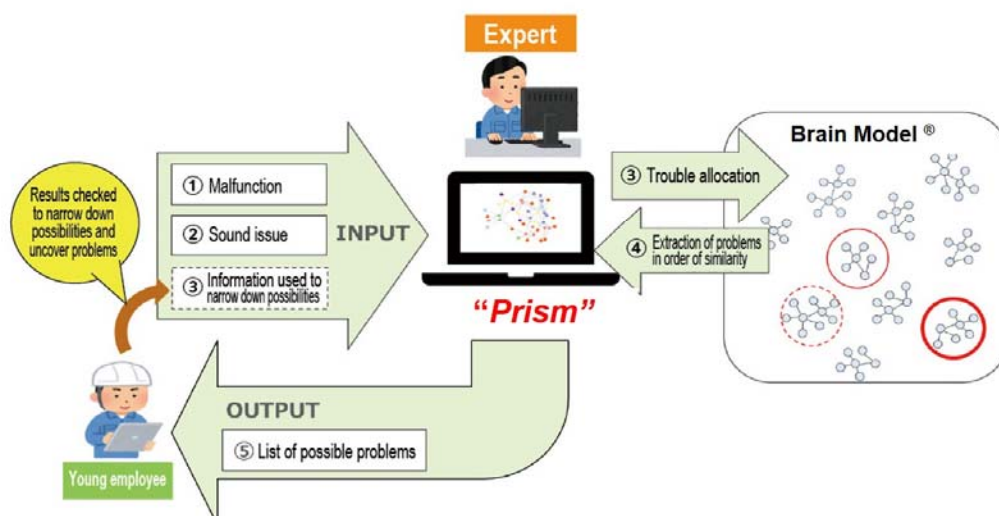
Expert

Brain Model ®

Results checked to narrow down possibilities and uncover problems

① Malfunction

② Sound issue

③ Information used to narrow down possibilities

INPUT

③ Trouble allocation

④ Extraction of problems in order of similarity

"Prism"

OUTPUT

⑤ List of possible problems

Young employee